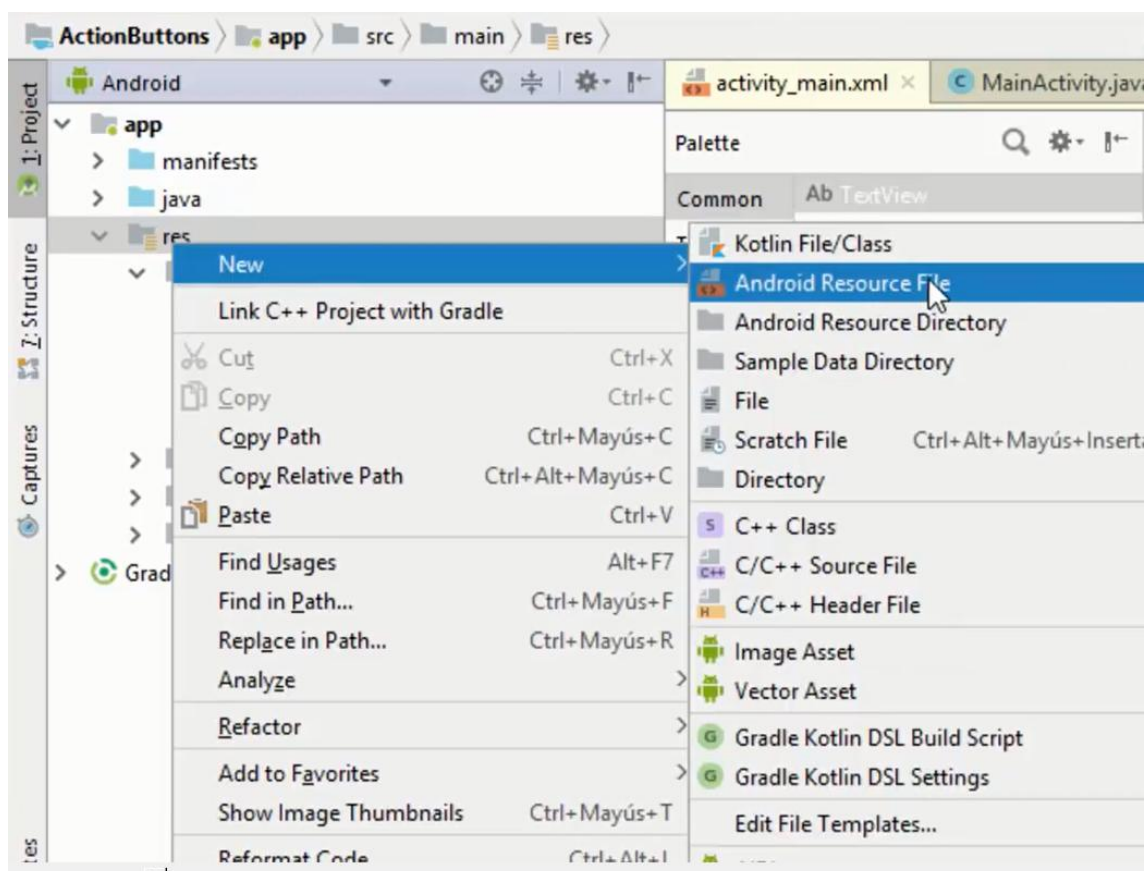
ActionButtons 〉 app 〉 src 〉 main 〉 res 〉

1: Project
7: Structure
Captures
tes

Android
app
manifests
java
res
Grad

activity_main.xml ×
MainActivity.java
Palette
Common
Ab TextView

New
Link C++ Project with Gradle
Cut Ctrl+X
Copy Ctrl+C
Copy Path Ctrl+Mayús+C
Copy Relative Path Ctrl+Alt+Mayús+C
Paste Ctrl+V
Find Usages Alt+F7
Find in Path... Ctrl+Mayús+F
Replace in Path... Ctrl+Mayús+R
Analyze
Refactor
Add to Favorites
Show Image Thumbnails Ctrl+Mayús+T
Reformat Code Ctrl+Alt+L

Kotlin File/Class
Android Resource File
Android Resource Directory
Sample Data Directory
File
Scratch File Ctrl+Alt+Mayús+Insert
Directory
C++ Class
C/C++ Source File
C/C++ Header File
Image Asset
Vector Asset
Gradle Kotlin DSL Build Script
Gradle Kotlin DSL Settings
Edit File Templates...